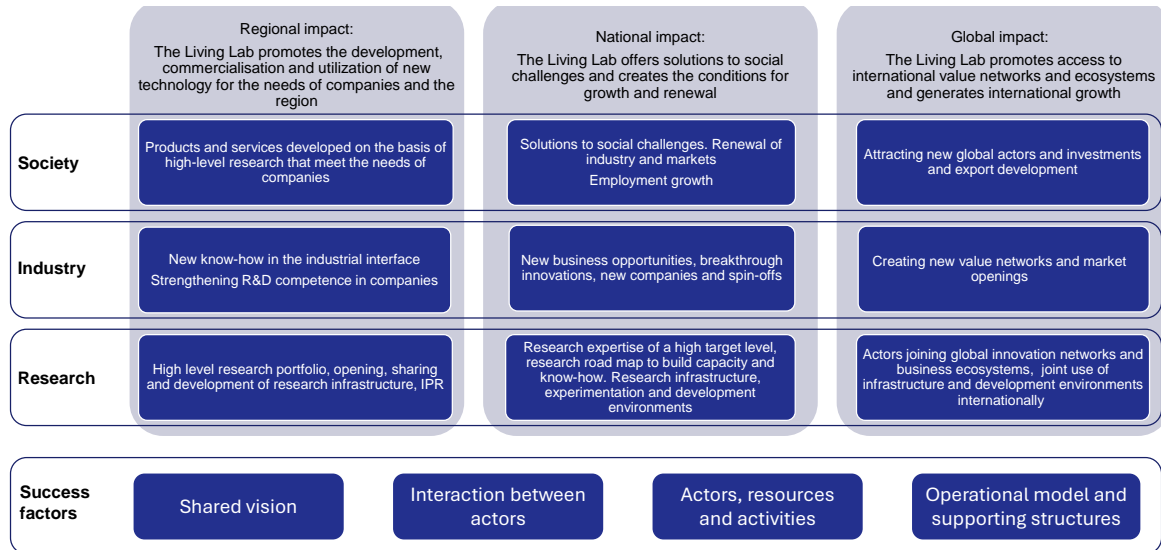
Regional impact:
The Living Lab promotes the development, commercialisation and utilization of new technology for the needs of companies and the region

National impact:
The Living Lab offers solutions to social challenges and creates the conditions for growth and renewal

Global impact:
The Living Lab promotes access to international value networks and ecosystems and generates international growth

Society

Products and services developed on the basis of high-level research that meet the needs of companies

Solutions to social challenges. Renewal of industry and markets
Employment growth

Attracting new global actors and investments and export development

Industry

New know-how in the industrial interface
Strengthening R&D competence in companies

New business opportunities, breakthrough innovations, new companies and spin-offs

Creating new value networks and market openings

Research

High level research portfolio, opening, sharing and development of research infrastructure, IPR

Research expertise of a high target level, research road map to build capacity and know-how. Research infrastructure, experimentation and development environments

Actors joining global innovation networks and business ecosystems, joint use of infrastructure and development environments internationally

Success factors

Shared vision

Interaction between actors

Actors, resources and activities

Operational model and supporting structures